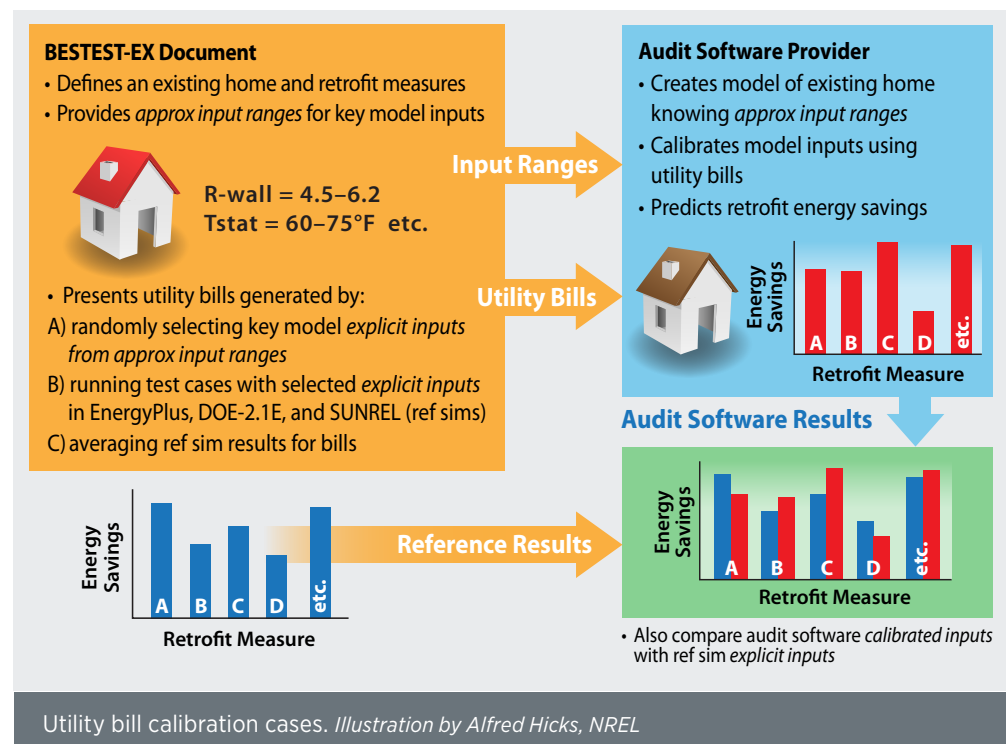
**BESTEST-EX Document**

- Defines an existing home and retrofit measures
- Provides *approx input ranges* for key model inputs

R-wall = 4.5–6.2
Tstat = 60–75°F etc.

- Presents utility bills generated by:

A) randomly selecting key model *explicit inputs from approx input ranges*
B) running test cases with selected *explicit inputs* in EnergyPlus, DOE-2.1E, and SUNREL (ref sims)
C) averaging ref sim results for bills

Input Ranges

Utility Bills

**Audit Software Provider**

- Creates model of existing home knowing *approx input ranges*
- Calibrates model inputs using utility bills
- Predicts retrofit energy savings

Energy Savings

A B C D etc.

Retrofit Measure

Audit Software Results

Energy Savings

A B C D etc.

Retrofit Measure

Reference Results

Energy Savings

A B C D etc.

Retrofit Measure

- Also compare audit software *calibrated inputs* with ref sim *explicit inputs*

Utility bill calibration cases. *Illustration by Alfred Hicks, NREL*